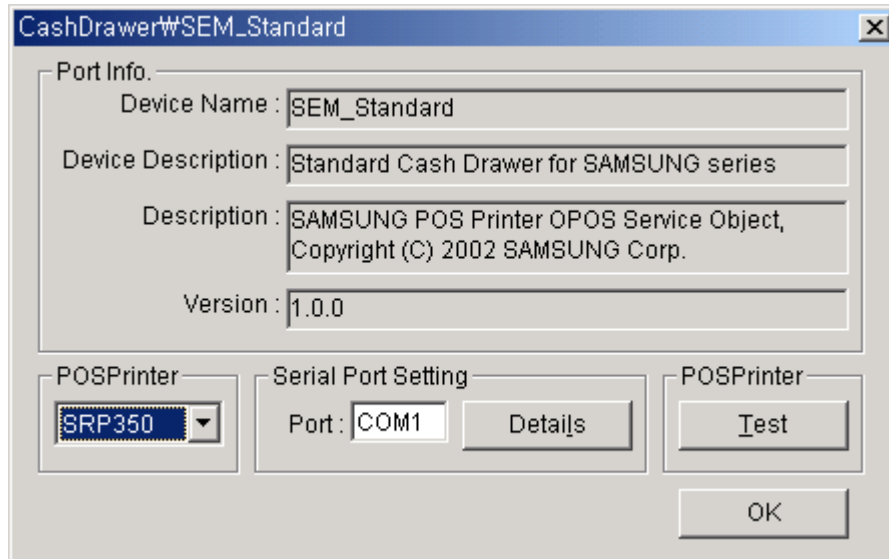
CashDrawer₩SEM_Standard

×

Port Info.

Device Name : SEM_Standard

Device Description : Standard Cash Drawer for SAMSUNG series

Description : SAMSUNG POS Printer OPOS Service Object, Copyright (C) 2002 SAMSUNG Corp.

Version : 1.0.0

POSPrinter

SRP350

Serial Port Setting

Port : COM1

Details

POSPrinter

Test

OK